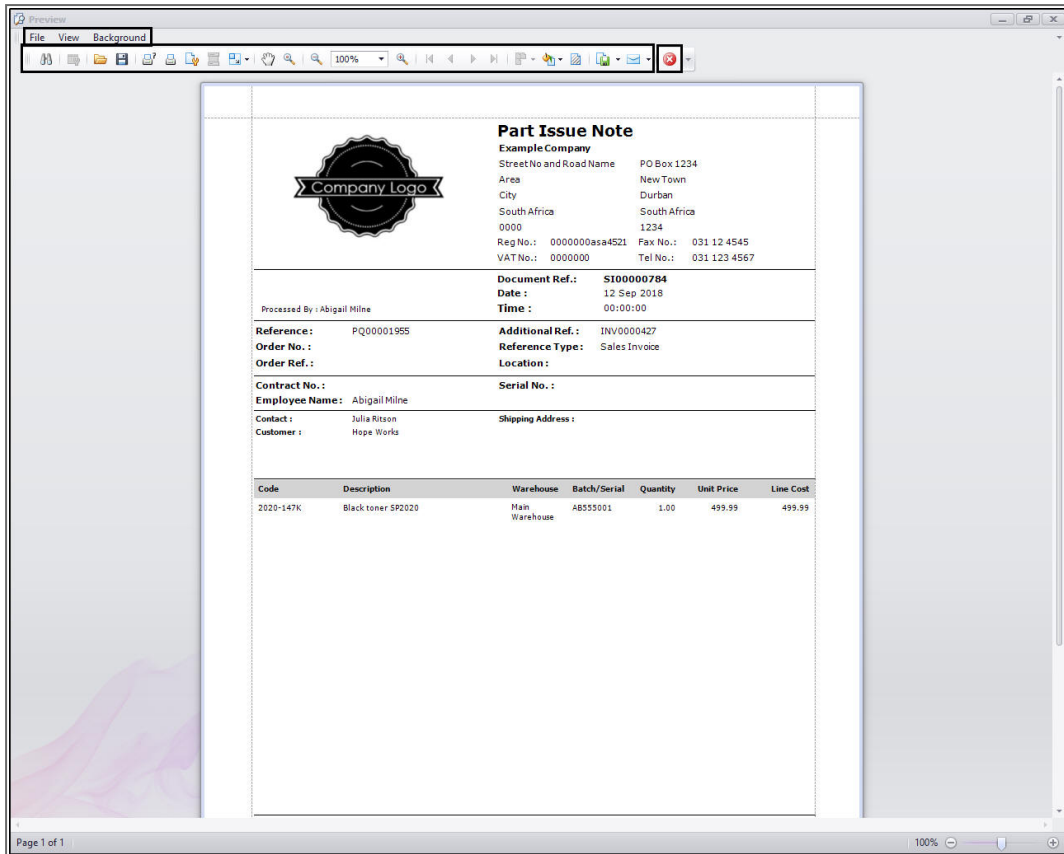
Preview

File View Background

100%

Company Logo

Part Issue Note
Example Company
Street No and Road Name PO Box 1234
Area New Town
City Durban
South Africa South Africa
0000 1234
Reg No.: 0000000asa4521 Fax No.: 031 12 4545
VAT No.: 0000000 Tel No.: 031 123 4567

Processed By : Abigail Milne

Document Ref.: SI00000784
Date : 12 Sep 2018
Time : 00:00:00

Reference : PQ00001955
Order No. :
Order Ref. :

Additional Ref. : INV0000427
Reference Type : Sales Invoice
Location :

Contract No. :
Employee Name : Abigail Milne

Serial No. :

Contact : Julia Ritson
Customer : Hope Works

Shipping Address :

| Code | Description | Warehouse | Batch/Serial | Quantity | Unit Price | Line Cost |
|---|---|---|---|---|---|---|
| 2020-147K | Black toner SP2020 | Main Warehouse | AB555001 | 1.00 | 499.99 | 499.99 |

Page 1 of 1

100%